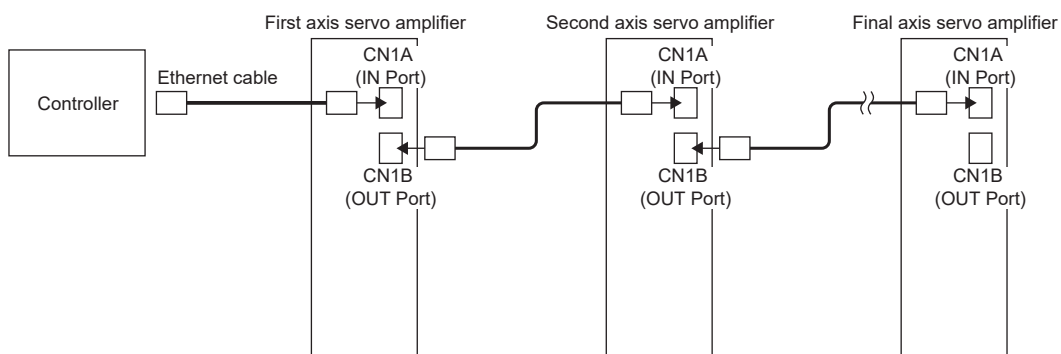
First axis servo amplifier
Second axis servo amplifier
Final axis servo amplifier

Controller

Ethernet cable

CN1A
(IN Port)

CN1B
(OUT Port)

CN1A
(IN Port)

CN1B
(OUT Port)

CN1A
(IN Port)

CN1B
(OUT Port)